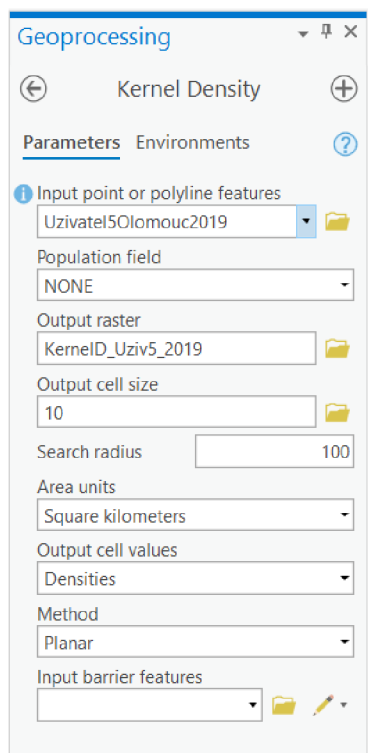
Geoprocessing

Kernel Density

Parameters Environments

Input point or polyline features
Uzivatel5Olomouc2019

Population field
NONE

Output raster
KernelD_Uziv5_2019

Output cell size
10

Search radius 100

Area units
Square kilometers

Output cell values
Densities

Method
Planar

Input barrier features